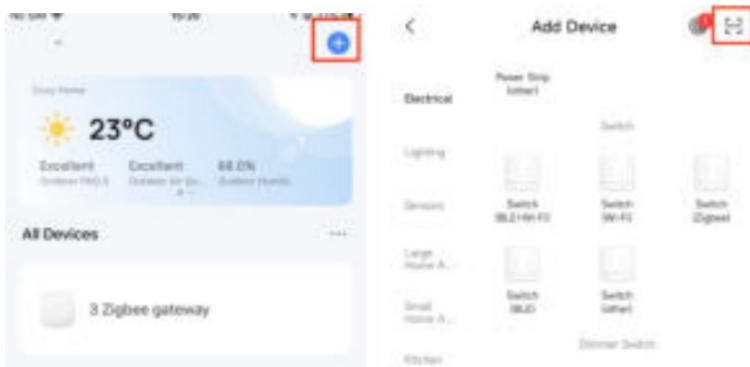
23°C

Excellent
Outdoor PM2.5

Excellent
Outdoor Air Qu...

68.0%
Outdoor Humidity

All Devices

...

3 Zigbee gateway

<

Add Device

Electrical

Power Strip (other)

Lighting

Switch

Sensors

Switch (BLE+Wi-Fi)

Switch (Wi-Fi)

Switch (Zigbee)

Large Home A...

Small Home A...

Switch (BLE)

Switch (other)

Kitchen

Dimmer Switch